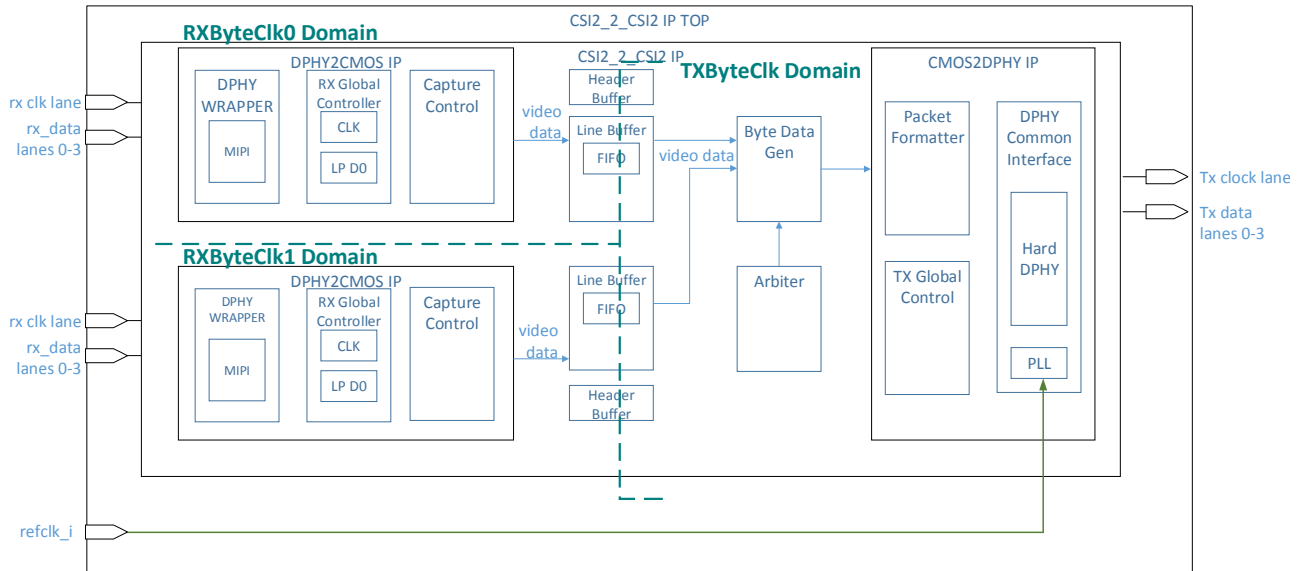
CSI2_2_CSI2 IP TOP

RXByteClk0 Domain

DPHY2CMOS IP

DPHY WRAPPER

MIPI

RX Global Controller

CLK

LP D0

Capture Control

CSI2_2_CSI2 IP

Header Buffer

TXByteClk Domain

Line Buffer

FIFO

video data

video data

Byte Data Gen

CMOS2DPHY IP

Packet Formatter

DPHY Common Interface

rx clk lane

rx_data lanes 0-3

Tx clock lane

Tx data lanes 0-3

Hard DPHY

RXByteClk1 Domain

DPHY2CMOS IP

DPHY WRAPPER

MIPI

RX Global Controller

CLK

LP D0

Capture Control

video data

Line Buffer

FIFO

Header Buffer

Arbiter

TX Global Control

PLL

rx clk lane

rx_data lanes 0-3

refclk_i